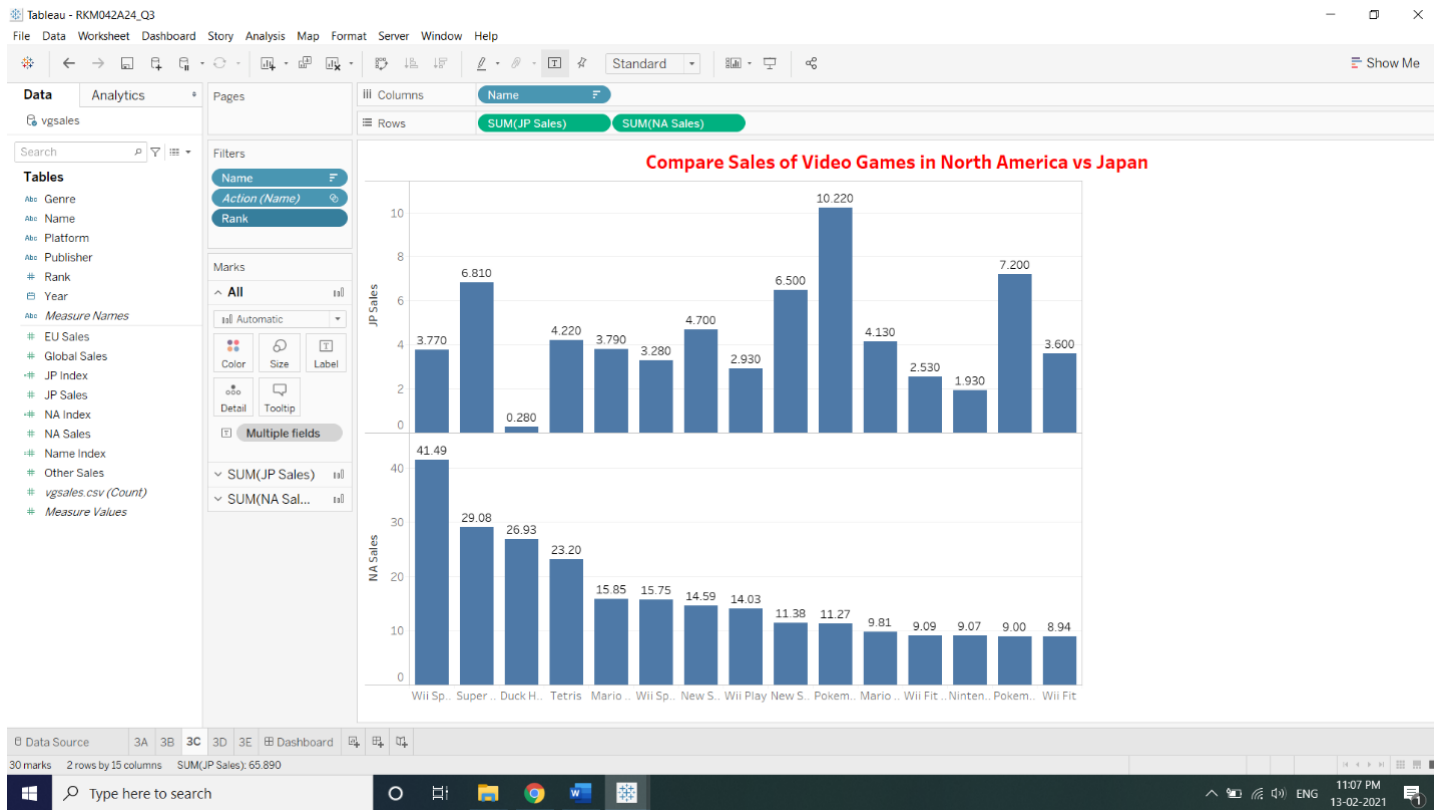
Tableau - RKM042A24_Q3

File Data Worksheet Dashboard Story Analysis Map Format Server Window Help

Standard

Show Me

Data Analytics

vgsales

Search

Tables
Genre
Name
Platform
Publisher
Rank
Year
Measure Names
EU Sales
Global Sales
JP Index
JP Sales
NA Index
NA Sales
Name Index
Other Sales
vgsales.csv (Count)
Measure Values

Pages

Filters
Name
Action (Name)
Rank

Marks
All
Automatic
Color Size Label
Detail Tooltip
Multiple fields
SUM(JP Sales)
SUM(NA Sal...

Columns Name
Rows SUM(JP Sales) SUM(NA Sales)

Compare Sales of Video Games in North America vs Japan

JP Sales
10
8
6
4
2
0
3.770 6.810 0.280 4.220 3.790 3.280 4.700 2.930 6.500 10.220 4.130 2.530 1.930 7.200 3.600

NA Sales
40
30
20
10
0
41.49 29.08 26.93 23.20 15.85 15.75 14.59 14.03 11.38 11.27 9.81 9.09 9.07 9.00 8.94

Wii Sp.. Super .. Duck H.. Tetris Mario .. Wii Sp.. New S.. Wii Play New S.. Pokem.. Mario .. Wii Fit .. Ninten.. Pokem.. Wii Fit

Data Source 3A 3B 3C 3D 3E Dashboard

30 marks 2 rows by 15 columns SUM(JP Sales): 65.890

Type here to search

ENG 11:07 PM 13-02-2021